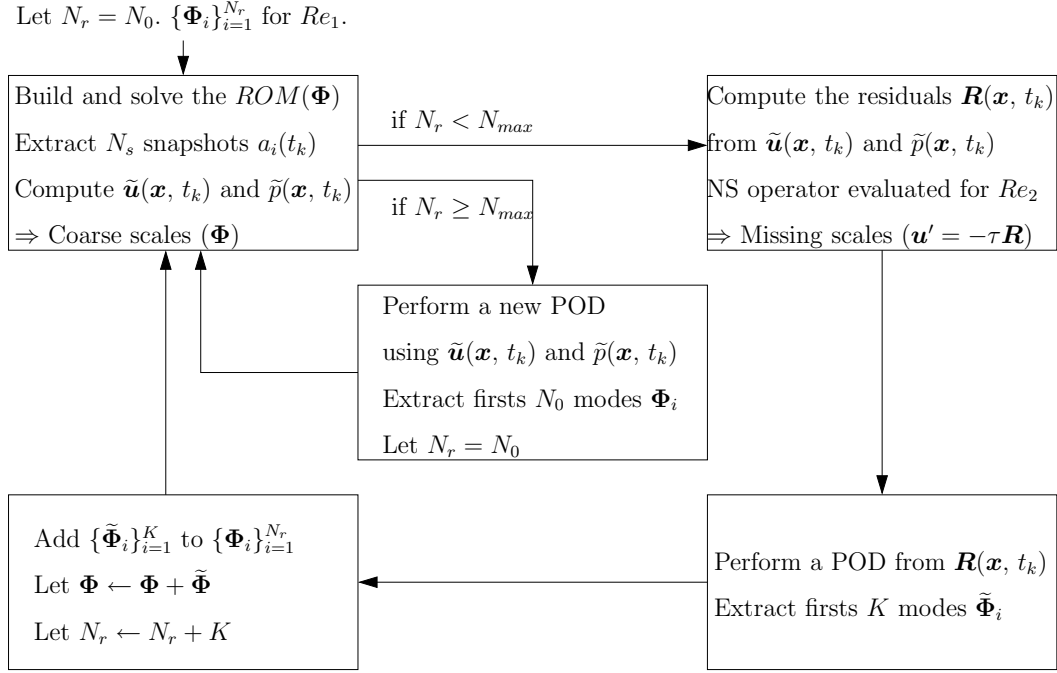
Let $N_r = N_0$. $\{\mathbf{\Phi}_i\}_{i=1}^{N_r}$ for $Re_1$.

Build and solve the $ROM(\mathbf{\Phi})$

Extract $N_s$ snapshots $a_i(t_k)$

Compute $\widetilde{\boldsymbol{u}}(\boldsymbol{x},\, t_k)$ and $\widetilde{p}(\boldsymbol{x},\, t_k)$

$\Rightarrow$ Coarse scales $(\mathbf{\Phi})$

if $N_r < N_{max}$

if $N_r \geq N_{max}$

Compute the residuals $\boldsymbol{R}(\boldsymbol{x},\, t_k)$

from $\widetilde{\boldsymbol{u}}(\boldsymbol{x},\, t_k)$ and $\widetilde{p}(\boldsymbol{x},\, t_k)$

NS operator evaluated for $Re_2$

$\Rightarrow$ Missing scales $(\boldsymbol{u}' = -\tau \boldsymbol{R})$

Perform a new POD

using $\widetilde{\boldsymbol{u}}(\boldsymbol{x},\, t_k)$ and $\widetilde{p}(\boldsymbol{x},\, t_k)$

Extract firsts $N_0$ modes $\mathbf{\Phi}_i$

Let $N_r = N_0$

Add $\{\widetilde{\mathbf{\Phi}}_i\}_{i=1}^{K}$ to $\{\mathbf{\Phi}_i\}_{i=1}^{N_r}$

Let $\mathbf{\Phi} \leftarrow \mathbf{\Phi} + \widetilde{\mathbf{\Phi}}$

Let $N_r \leftarrow N_r + K$

Perform a POD from $\boldsymbol{R}(\boldsymbol{x},\, t_k)$

Extract firsts $K$ modes $\widetilde{\mathbf{\Phi}}_i$